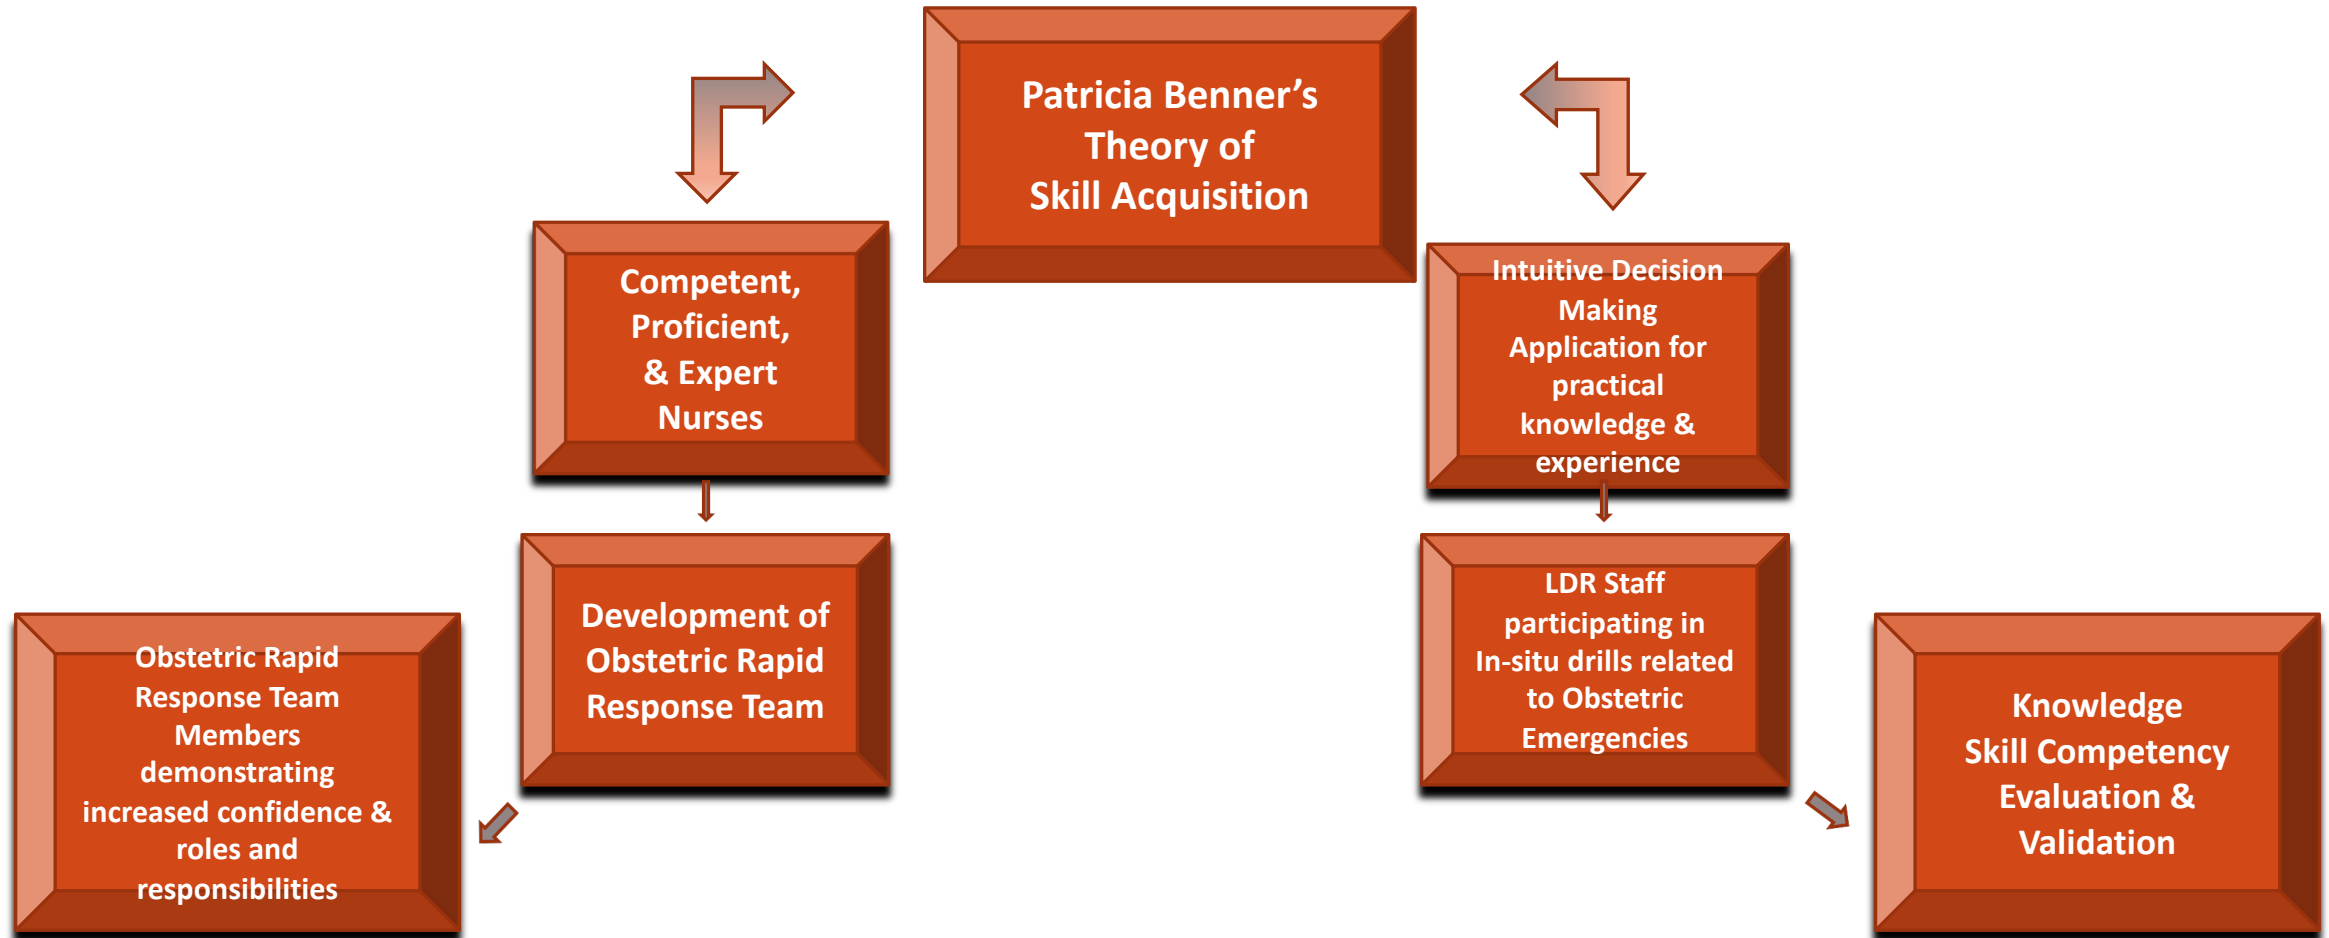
Patricia Benner's Theory of Skill Acquisition

Competent, Proficient, & Expert Nurses

Development of Obstetric Rapid Response Team

Obstetric Rapid Response Team Members demonstrating increased confidence & roles and responsibilities

Intuitive Decision Making Application for practical knowledge & experience

LDR Staff participating in In-situ drills related to Obstetric Emergencies

Knowledge Skill Competency Evaluation & Validation